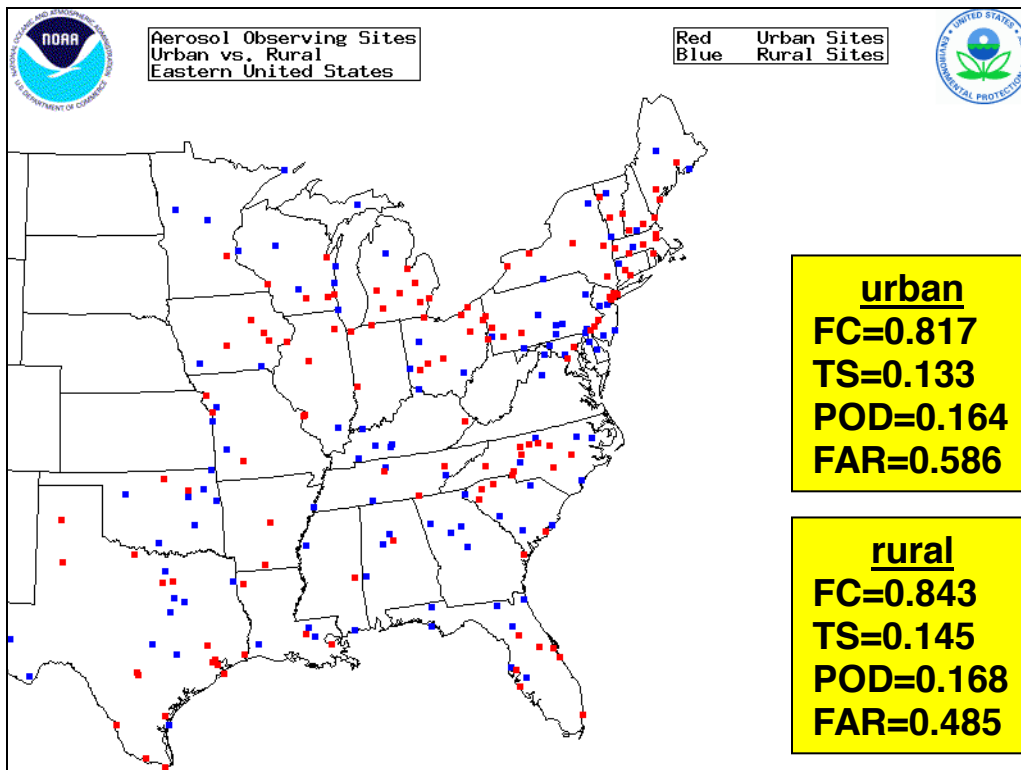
NOAA
NATIONAL OCEANIC AND ATMOSPHERIC ADMINISTRATION
U.S. DEPARTMENT OF COMMERCE

Aerosol Observing Sites
Urban vs. Rural
Eastern United States

Red Urban Sites
Blue Rural Sites

UNITED STATES ENVIRONMENTAL PROTECTION

urban
FC=0.817
TS=0.133
POD=0.164
FAR=0.586

rural
FC=0.843
TS=0.145
POD=0.168
FAR=0.485